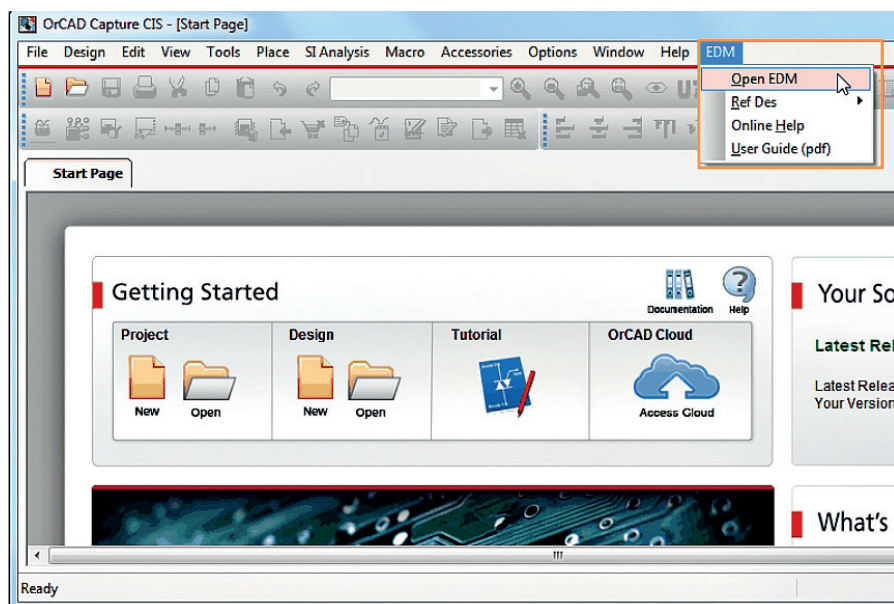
OrCAD Capture CIS - [Start Page]

File Design Edit View Tools Place SI Analysis Macro Accessories Options Window Help EDM

Open EDM
Ref Des
Online Help
User Guide (pdf)

Start Page

Getting Started

Documentation Help

Project
New Open

Design
New Open

Tutorial

OrCAD Cloud
Access Cloud

Your So

Latest Rel

Latest Relea
Your Version

What's

Ready